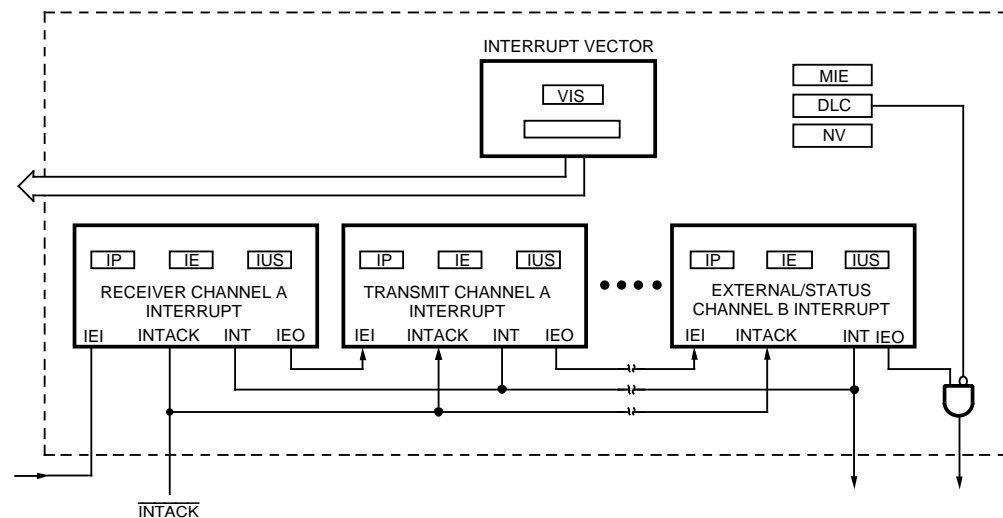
INTERRUPT VECTOR

VIS

MIE

DLC

NV

IP IE IUS

RECEIVER CHANNEL A INTERRUPT

IEI INTACK INT IEO

IP IE IUS

TRANSMIT CHANNEL A INTERRUPT

IEI INTACK INT IEO

IP IE IUS

EXTERNAL/STATUS CHANNEL B INTERRUPT

IEI INTACK INT IEO

$\overline{\text{INTACK}}$